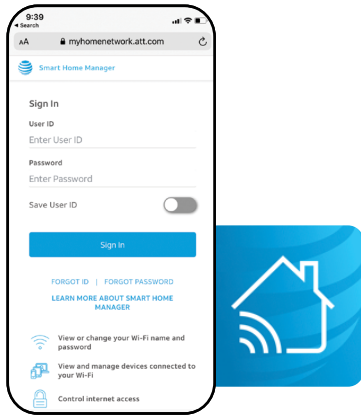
9:39
◂ Search

AA myhomenetwork.att.com

Smart Home Manager

Sign In

User ID
Enter User ID

Password
Enter Password

Save User ID

Sign In

FORGOT ID | FORGOT PASSWORD

LEARN MORE ABOUT SMART HOME MANAGER

View or change your Wi-Fi name and password

View and manage devices connected to your Wi-Fi

Control internet access